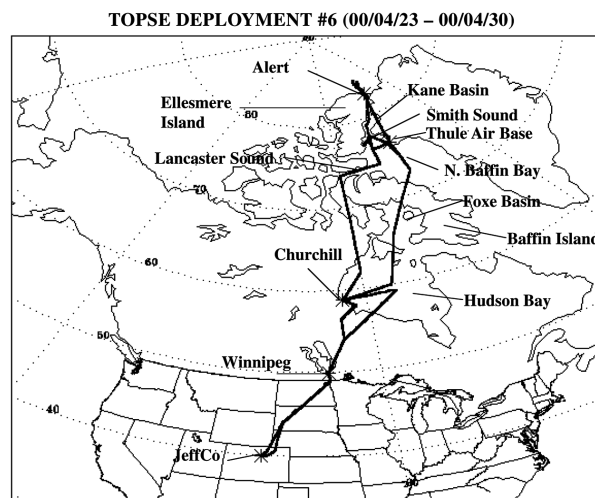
TOPSE DEPLOYMENT #6 (00/04/23 – 00/04/30)

Alert

Kane Basin

Ellesmere Island

80

Smith Sound

Thule Air Base

Lancaster Sound

N. Baffin Bay

70

Foxe Basin

Baffin Islanc

60

Churchill

Hudson Bay

50

Winnipeg

40

JeffCo